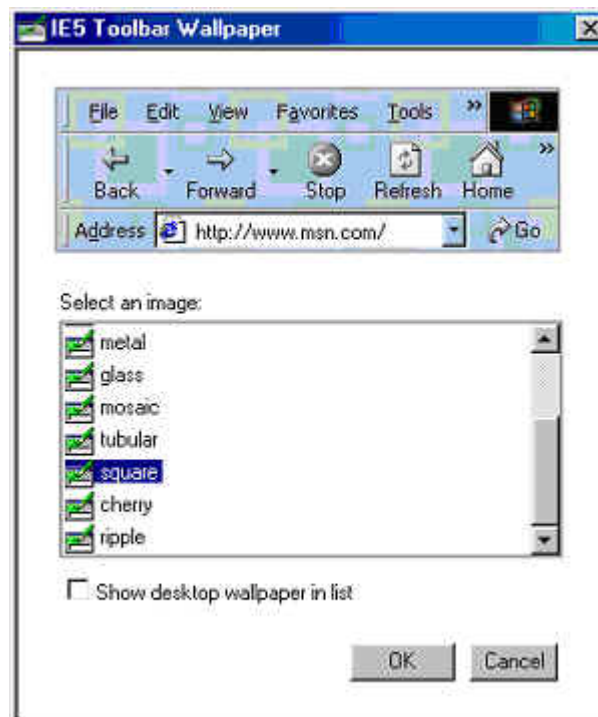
IE5 Toolbar Wallpaper

File Edit View Favorites Tools »

Back Forward Stop Refresh Home »

Address http://www.msn.com/ Go

Select an image:

metal
glass
mosaic
tubular
square
cherry
ripple

Show desktop wallpaper in list

OK Cancel